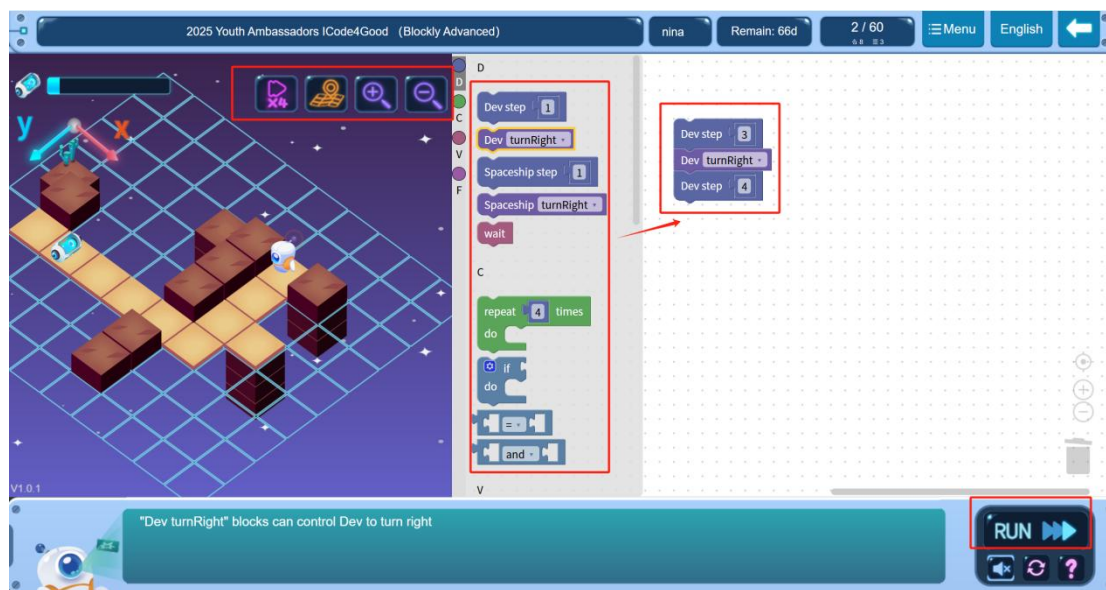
2025 Youth Ambassadors ICode4Good (Blockly Advanced)

nina

Remain: 66d

2 / 60

6 8 3

☰Menu

English

y

x

x4

V1.0.1

D

C

V

F

D

Dev step 1

Dev turnRight

Spaceship step 1

Spaceship turnRight

wait

C

repeat 4 times
do

if
do

=

and

V

Dev step 3
Dev turnRight
Dev step 4

"Dev turnRight" blocks can control Dev to turn right

RUN

?